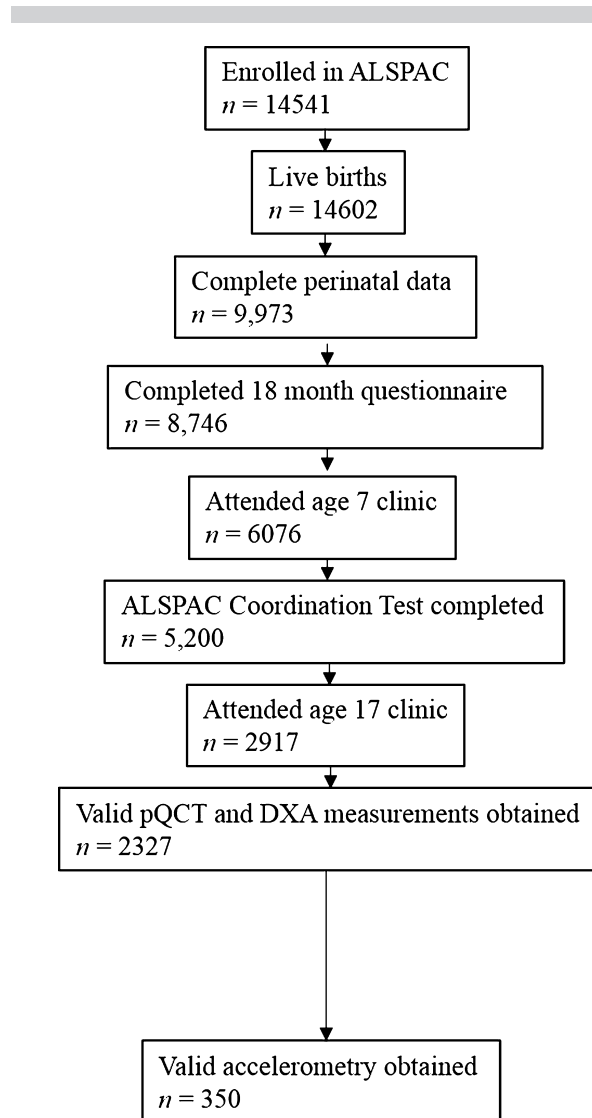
Enrolled in ALSPAC
$n$ = 14541

Live births
$n$ = 14602

Complete perinatal data
$n$ = 9,973

Completed 18 month questionnaire
$n$ = 8,746

Attended age 7 clinic
$n$ = 6076

ALSPAC Coordination Test completed
$n$ = 5,200

Attended age 17 clinic
$n$ = 2917

Valid pQCT and DXA measurements obtained
$n$ = 2327

Valid accelerometry obtained
$n$ = 350